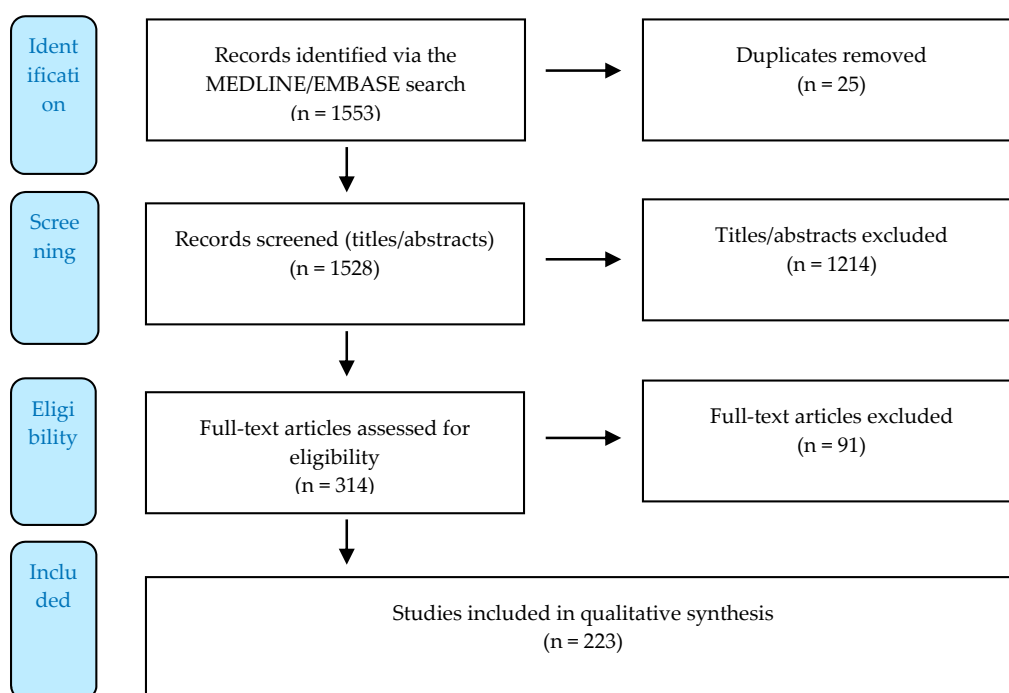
Identification

Records identified via the MEDLINE/EMBASE search
(n = 1553)

Duplicates removed
(n = 25)

Screening

Records screened (titles/abstracts)
(n = 1528)

Titles/abstracts excluded
(n = 1214)

Eligibility

Full-text articles assessed for eligibility
(n = 314)

Full-text articles excluded
(n = 91)

Included

Studies included in qualitative synthesis
(n = 223)